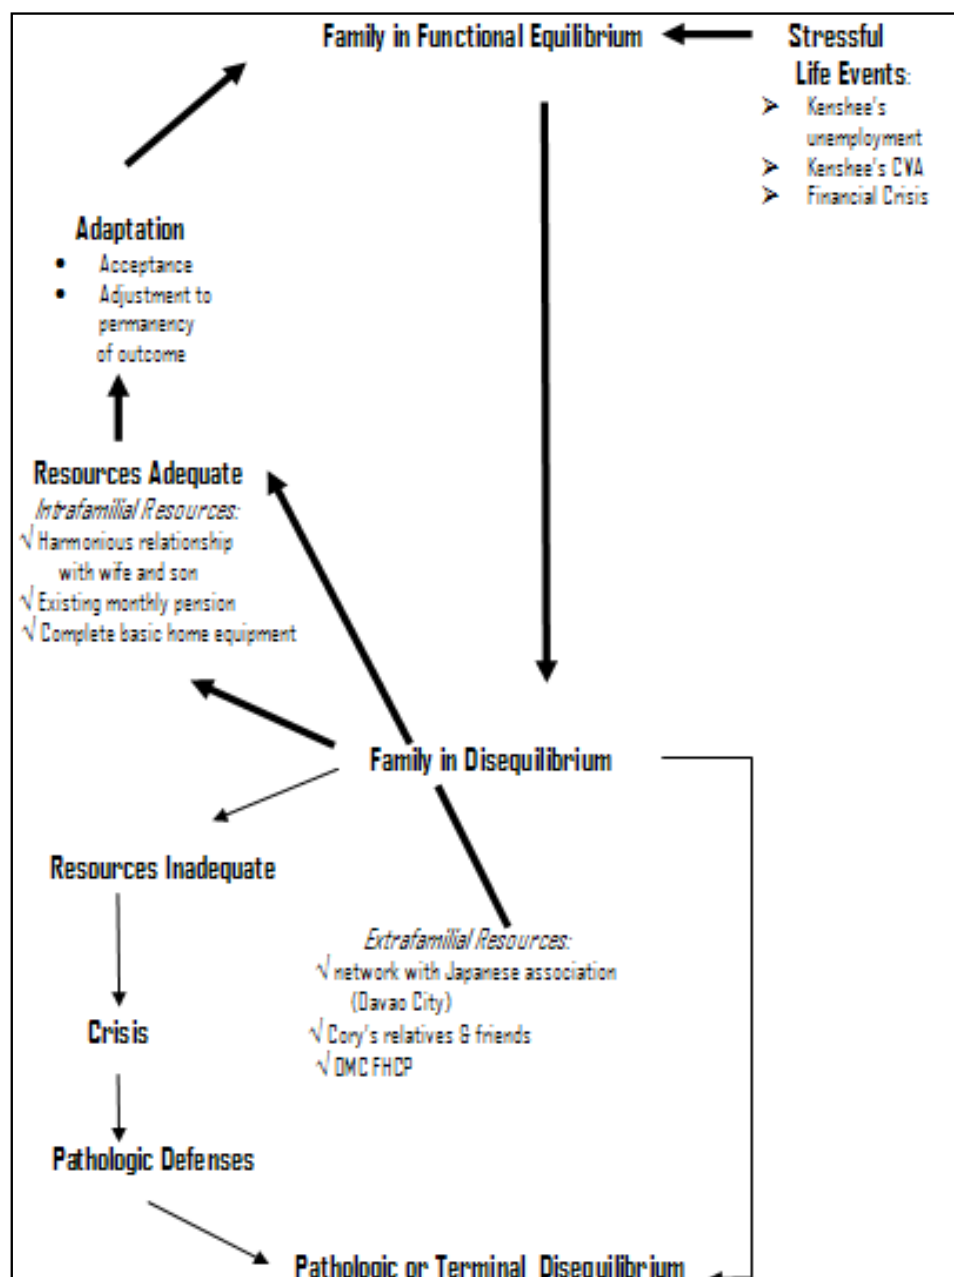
Family in Functional Equilibrium

Stressful Life Events:
➢ Kenshee's unemployment
➢ Kenshee's CVA
➢ Financial Crisis

Adaptation
• Acceptance
• Adjustment to permanency of outcome

Resources Adequate
*Intrafamilial Resources:*
√ Harmonious relationship with wife and son
√ Existing monthly pension
√ Complete basic home equipment

Family in Disequilibrium

Resources Inadequate

*Extrafamilial Resources:*
√ network with Japanese association (Davao City)
√ Cory's relatives & friends
√ DMC FHCP

Crisis

Pathologic Defenses

Pathologic or Terminal Disequilibrium